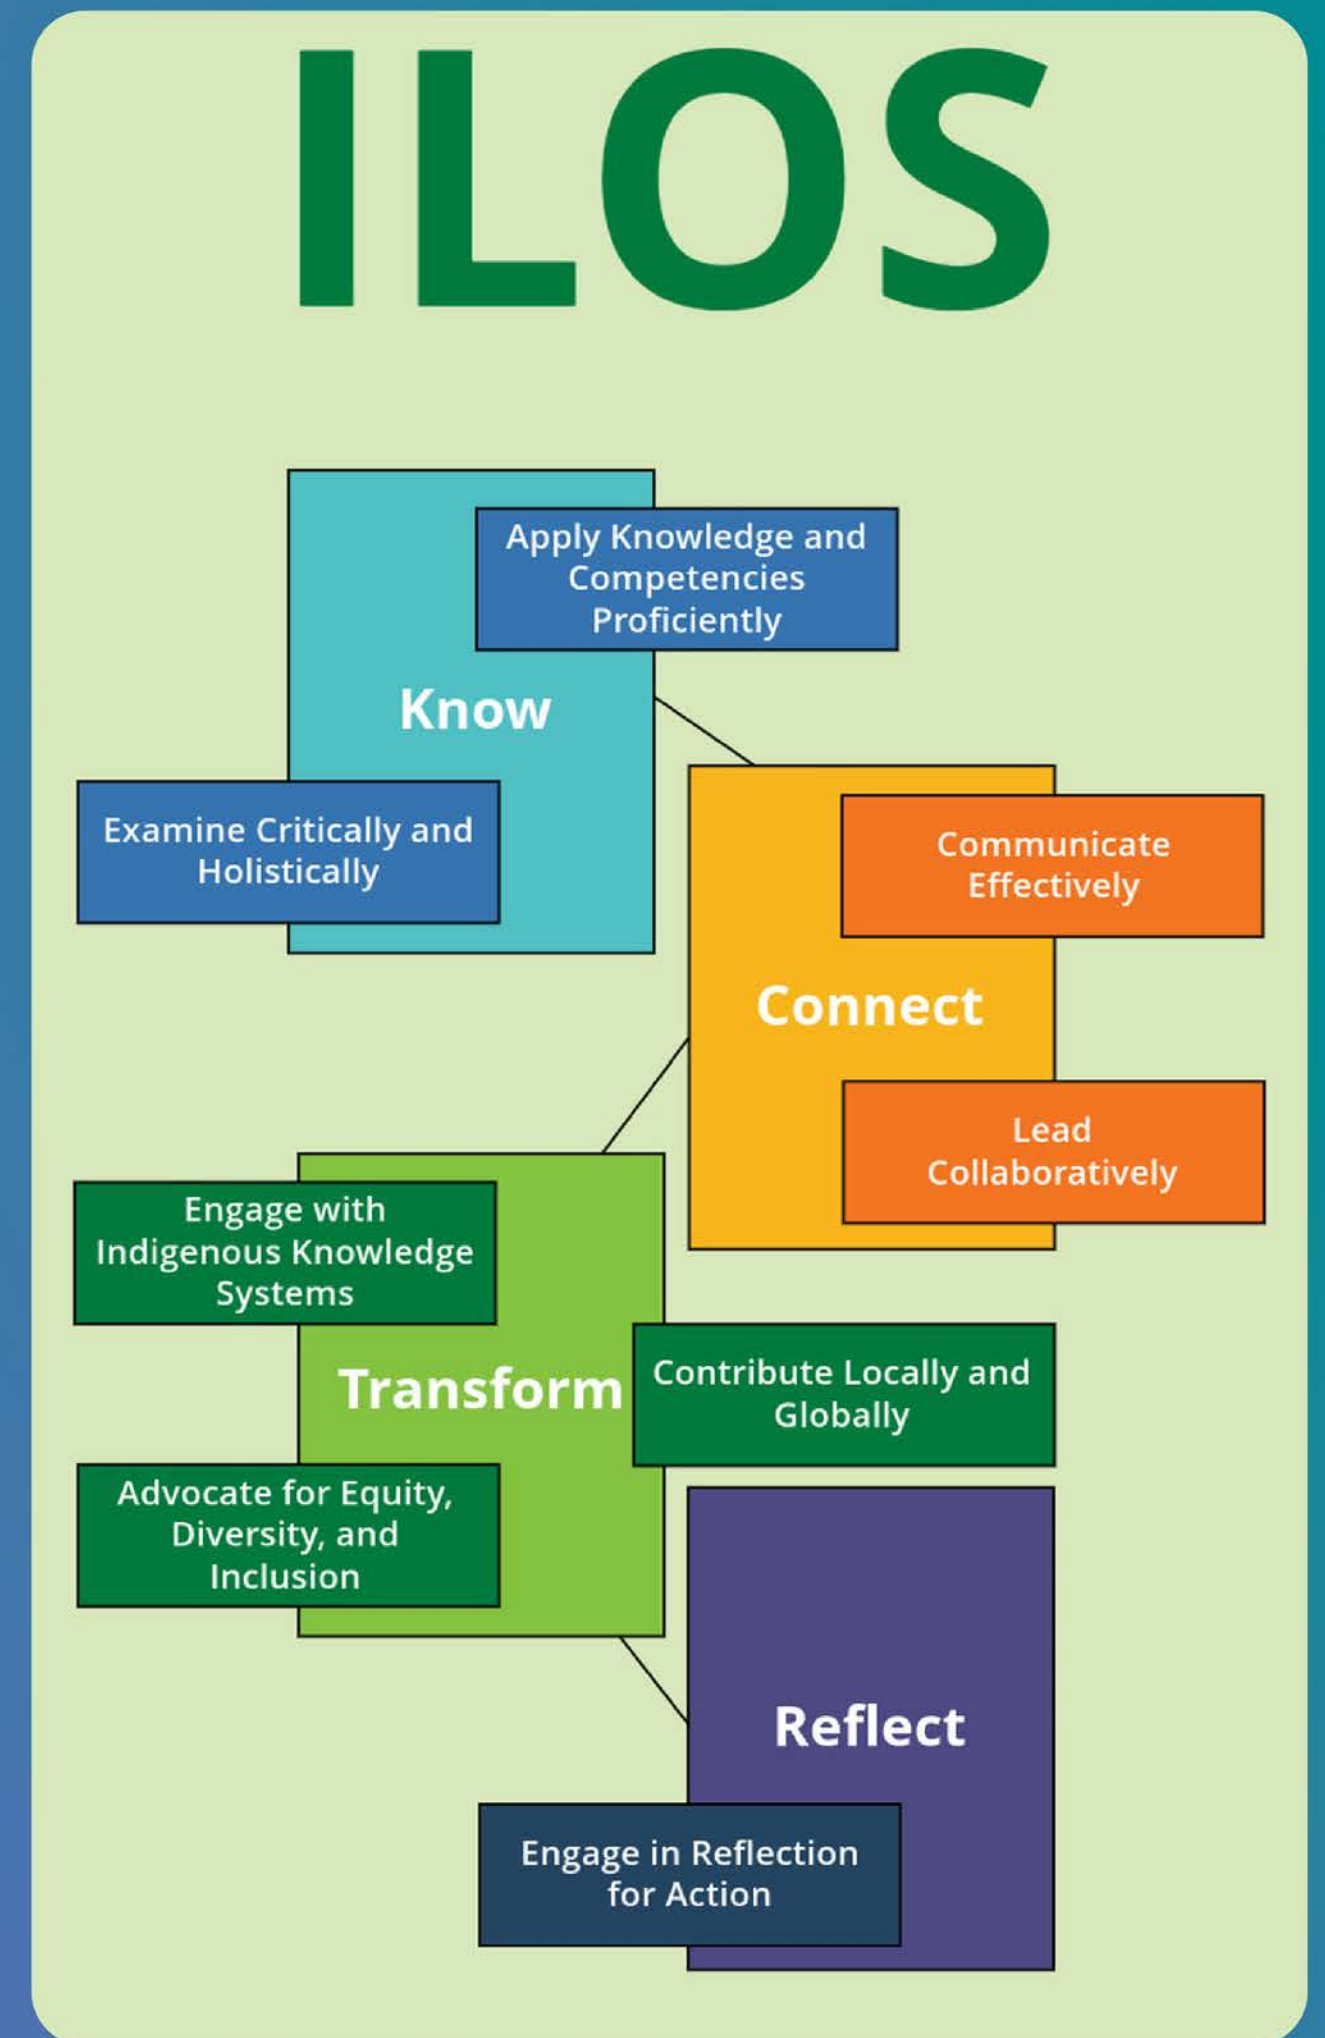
ILOS

Apply Knowledge and Competencies Proficiently

Know

Examine Critically and Holistically

Communicate Effectively

Connect

Lead Collaboratively

Engage with Indigenous Knowledge Systems

Transform

Contribute Locally and Globally

Advocate for Equity, Diversity, and Inclusion

Reflect

Engage in Reflection for Action